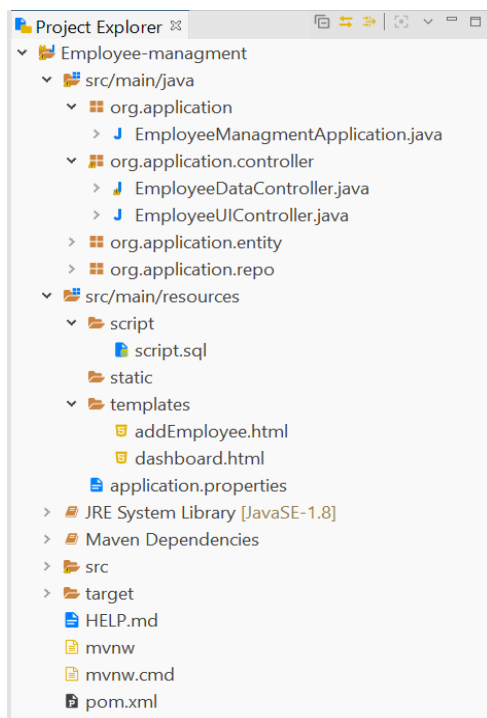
Project Explorer ✕

Employee-managment
src/main/java
org.application
EmployeeManagmentApplication.java
org.application.controller
EmployeeDataController.java
EmployeeUIController.java
org.application.entity
org.application.repo
src/main/resources
script
script.sql
static
templates
addEmployee.html
dashboard.html
application.properties
JRE System Library [JavaSE-1.8]
Maven Dependencies
src
target
HELP.md
mvnw
mvnw.cmd
pom.xml